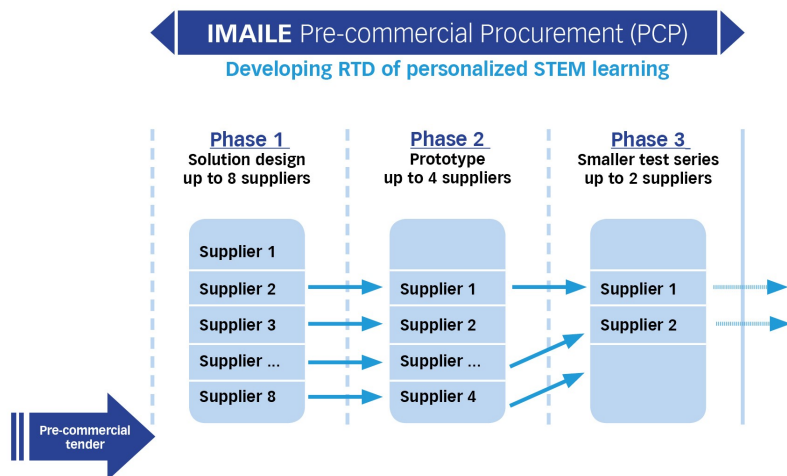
IMAILE Pre-commercial Procurement (PCP)

Developing RTD of personalized STEM learning

Phase 1
Solution design
up to 8 suppliers

Supplier 1
Supplier 2
Supplier 3
Supplier ...
Supplier 8

Phase 2
Prototype
up to 4 suppliers

Supplier 1
Supplier 2
Supplier ...
Supplier 4

Phase 3
Smaller test series
up to 2 suppliers

Supplier 1
Supplier 2

Pre-commercial tender